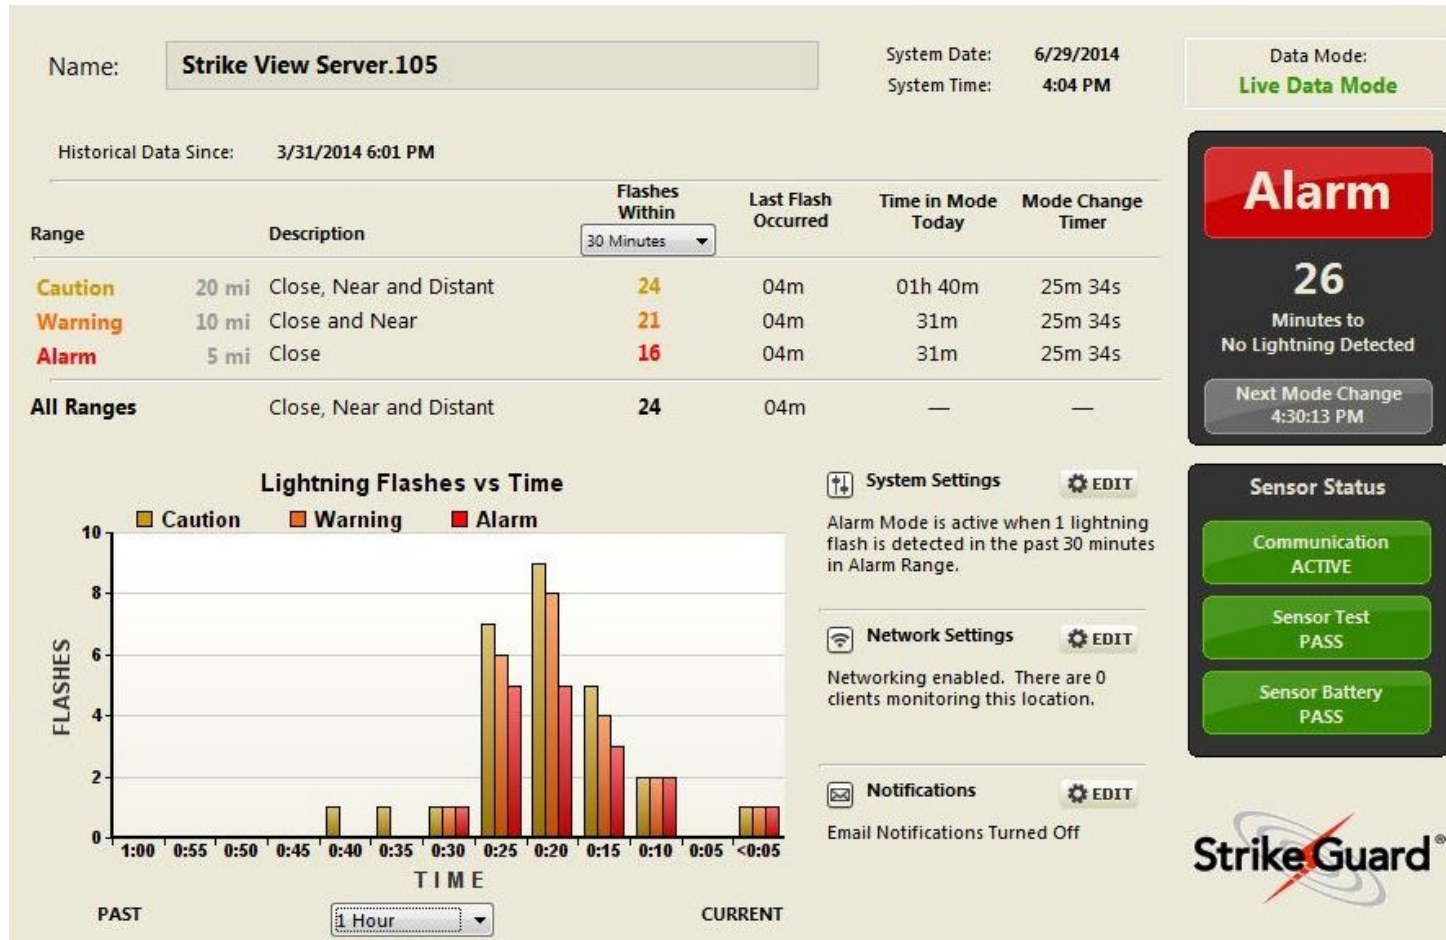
Name: Strike View Server.105

System Date: 6/29/2014
System Time: 4:04 PM

Data Mode:
Live Data Mode

Historical Data Since: 3/31/2014 6:01 PM

| Range | | Description | Flashes Within 30 Minutes | Last Flash Occurred | Time in Mode Today | Mode Change Timer |
|---|---|---|---|---|---|---|
| Caution | 20 mi | Close, Near and Distant | 24 | 04m | 01h 40m | 25m 34s |
| Warning | 10 mi | Close and Near | 21 | 04m | 31m | 25m 34s |
| Alarm | 5 mi | Close | 16 | 04m | 31m | 25m 34s |
| All Ranges | | Close, Near and Distant | 24 | 04m | — | — |

Alarm
26
Minutes to
No Lightning Detected
Next Mode Change
4:30:13 PM

Lightning Flashes vs Time
Caution Warning Alarm
FLASHES
10
8
6
4
2
0
1:00 0:55 0:50 0:45 0:40 0:35 0:30 0:25 0:20 0:15 0:10 0:05 <0:05
TIME
PAST 1 Hour CURRENT

System Settings EDIT
Alarm Mode is active when 1 lightning flash is detected in the past 30 minutes in Alarm Range.

Network Settings EDIT
Networking enabled. There are 0 clients monitoring this location.

Notifications EDIT
Email Notifications Turned Off

Sensor Status
Communication ACTIVE
Sensor Test PASS
Sensor Battery PASS

StrikeGuard®